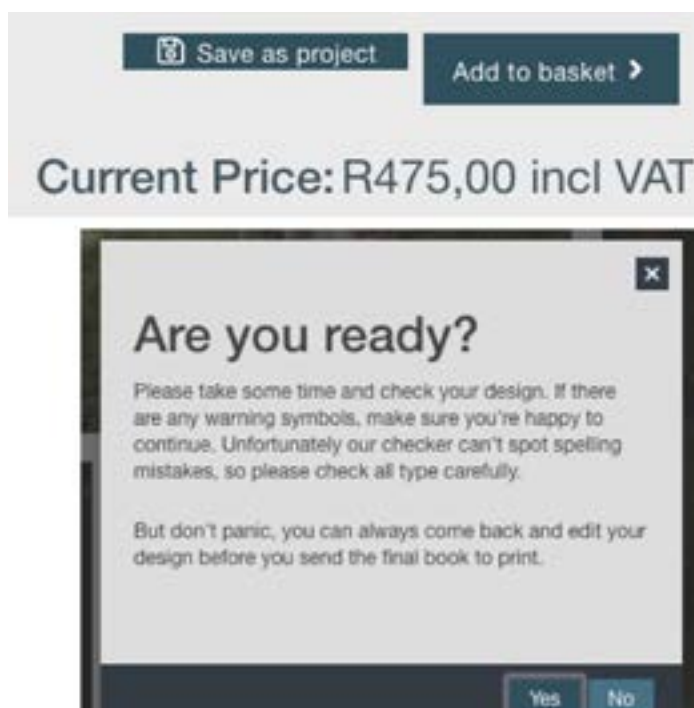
Save as project

Add to basket >

Current Price: R475,00 incl VAT

×

Are you ready?

Please take some time and check your design. If there are any warning symbols, make sure you're happy to continue. Unfortunately our checker can't spot spelling mistakes, so please check all type carefully.

But don't panic, you can always come back and edit your design before you send the final book to print.

Yes No